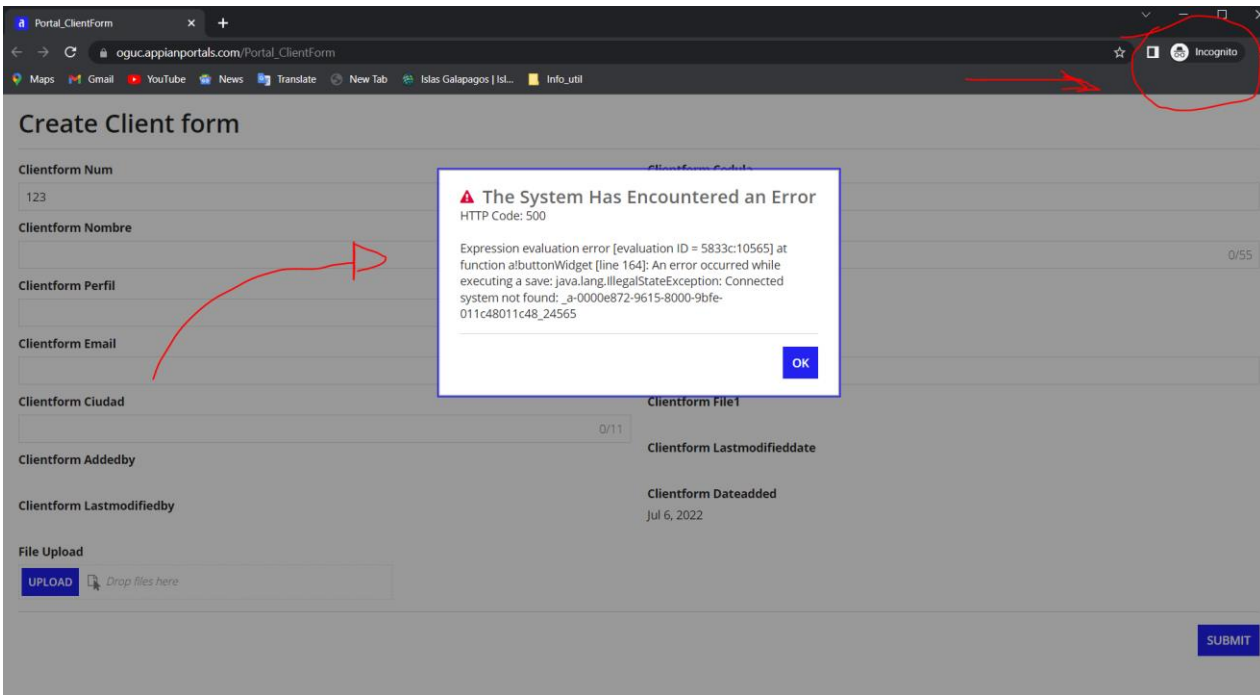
Portal_ClientForm

oguc.appianportals.com/Portal_ClientForm

Incognito

Maps Gmail YouTube News Translate New Tab Islas Galapagos | Isl... Info_util

Create Client form

Clientform Num

123

Clientform Nombre

Clientform Perfil

Clientform Email

Clientform Ciudad

0/11

Clientform Addedby

Clientform Lastmodifiedby

File Upload

UPLOAD Drop files here

Clientform Cedula

0/55

Clientform File1

Clientform Lastmodifieddate

Clientform Dateadded

Jul 6, 2022

The System Has Encountered an Error
HTTP Code: 500

Expression evaluation error [evaluation ID = 5833c:10565] at function a!buttonWidget [line 164]: An error occurred while executing a save: java.lang.IllegalStateException: Connected system not found: _a-0000e872-9615-8000-9bfe-011c48011c48_24565

OK

SUBMIT